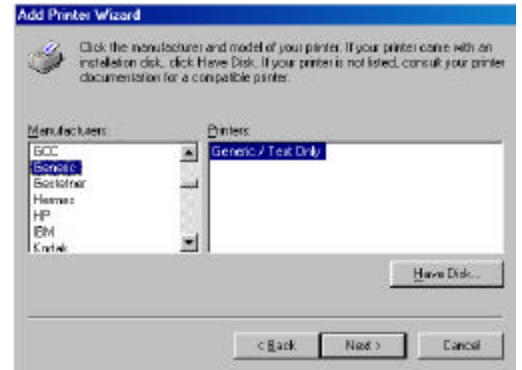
Add Printer Wizard

Click the manufacturer and model of your printer. If your printer came with an installation disk, click Have Disk. If your printer is not listed, consult your printer documentation for a compatible printer.

Manufacturers:
GCC
Generic
Gestetner
Hermes
HP
IBM
Kodak

Printers:
Generic / Text Only

Have Disk...

< Back
Next >
Cancel